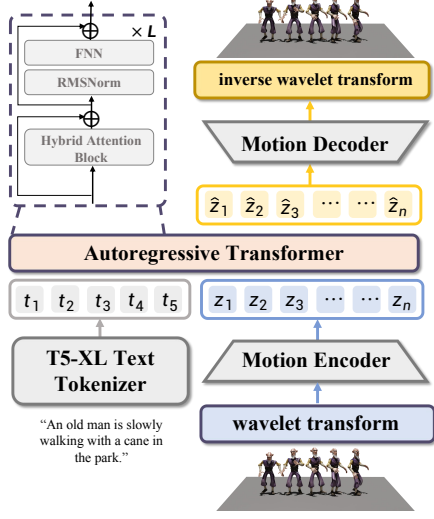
$\times L$

FNN

RMSNorm

Hybrid Attention Block

inverse wavelet transform

Motion Decoder

$\hat{z}_1$ $\hat{z}_2$ $\hat{z}_3$ $\cdots$ $\cdots$ $\hat{z}_n$

Autoregressive Transformer

$t_1$ $t_2$ $t_3$ $t_4$ $t_5$

$z_1$ $z_2$ $z_3$ $\cdots$ $\cdots$ $z_n$

T5-XL Text Tokenizer

Motion Encoder

"An old man is slowly walking with a cane in the park."

wavelet transform